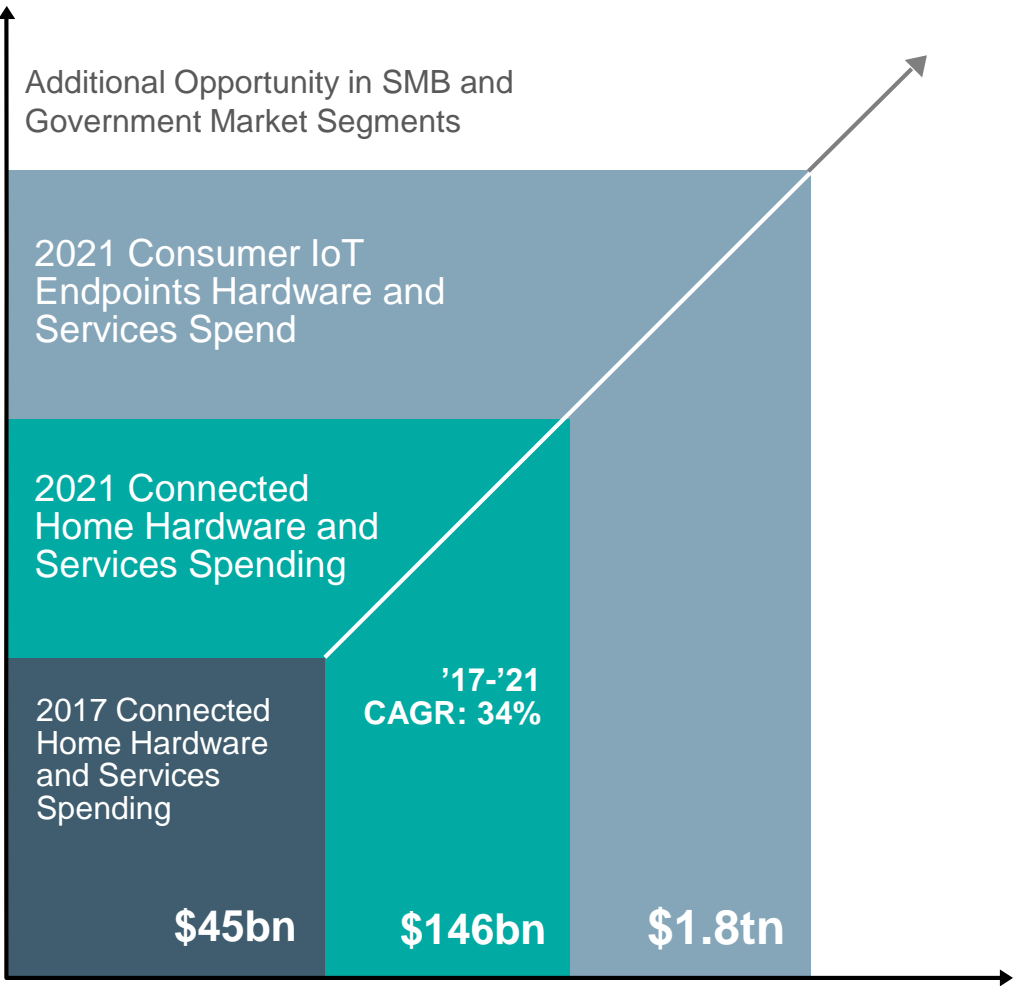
Additional Opportunity in SMB and Government Market Segments

2021 Consumer IoT Endpoints Hardware and Services Spend

2021 Connected Home Hardware and Services Spending

2017 Connected Home Hardware and Services Spending

'17-'21 CAGR: 34%

$45bn

$146bn

$1.8tn